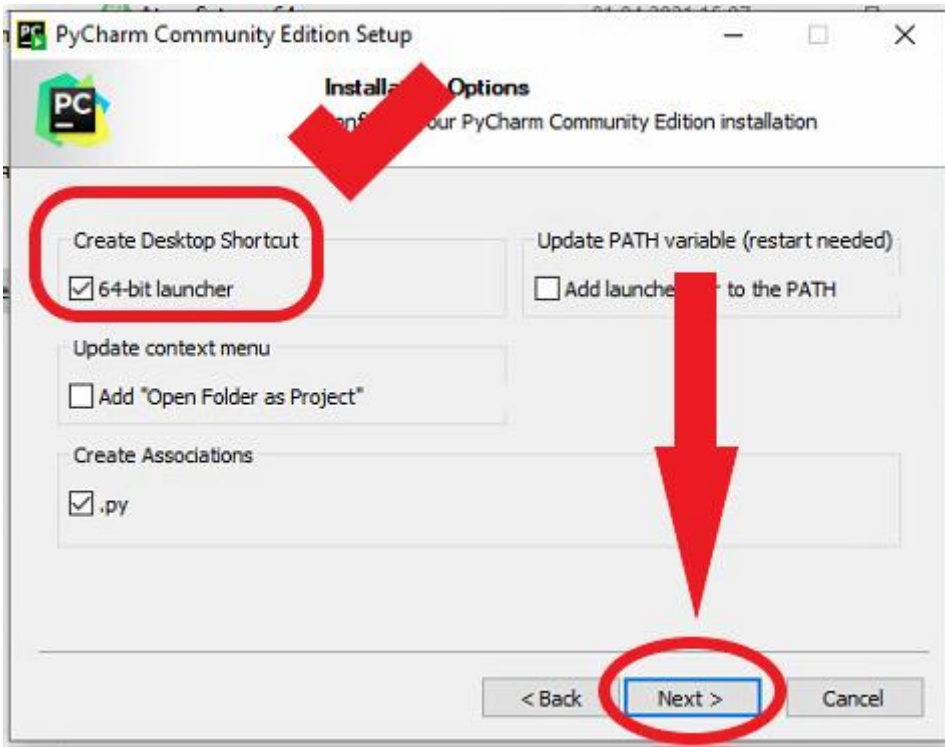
PyCharm Community Edition Setup

Installa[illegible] Options

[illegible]onf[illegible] our PyCharm Community Edition installation

Create Desktop Shortcut

☑ 64-bit launcher

Update PATH variable (restart needed)

☐ Add launche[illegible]r to the PATH

Update context menu

☐ Add "Open Folder as Project"

Create Associations

☑ .py

< Back

Next >

Cancel